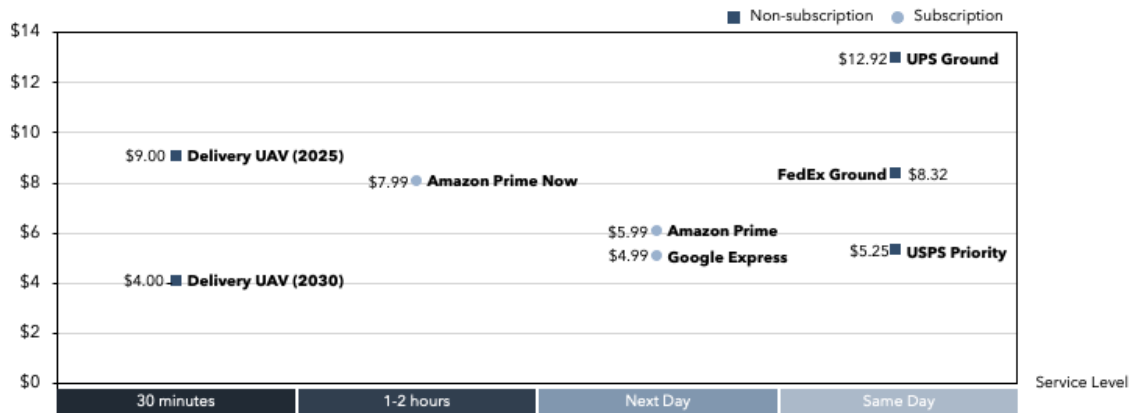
Non-subscription Subscription

$14
$12
$10
$8
$6
$4
$2
$0

$12.92 UPS Ground
$9.00 Delivery UAV (2025)
FedEx Ground $8.32
$7.99 Amazon Prime Now
$5.99 Amazon Prime
$4.99 Google Express
$5.25 USPS Priority
$4.00 Delivery UAV (2030)

30 minutes
1-2 hours
Next Day
Same Day
Service Level